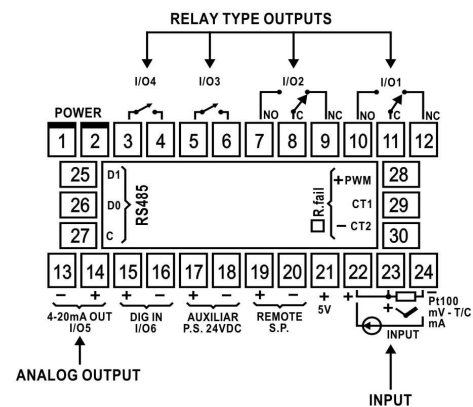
RELAY TYPE OUTPUTS

I/O4 I/O3 I/O2 I/O1

POWER

NO C NC NO C NC

1 2 3 4 5 6 7 8 9 10 11 12

25 D1
26 D0 RS485
27 C

R.fail

+ PWM
CT1
– CT2

28
29
30

13 14 15 16 17 18 19 20 21 22 23 24

– + 4-20mA OUT I/O5

+ – DIG IN I/O6

+ – AUXILIAR P.S. 24VDC

+ – REMOTE S.P.

+ 5V

+ Pt100 mV - T/C mA

INPUT

ANALOG OUTPUT

INPUT